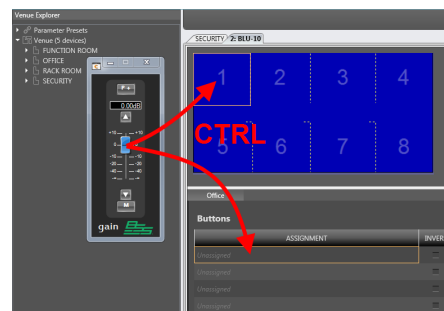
Venue Explorer
Parameter Presets
Venue (5 devices)
FUNCTION ROOM
OFFICE
RACK ROOM
SECURITY
0.00dB
gain
SECURITY
2: BLU-10
1
2
3
4
5
6
7
8
CTRL
Office
Buttons
ASSIGNMENT
INVER
Unassigned
Unassigned
Unassigned
Unassigned